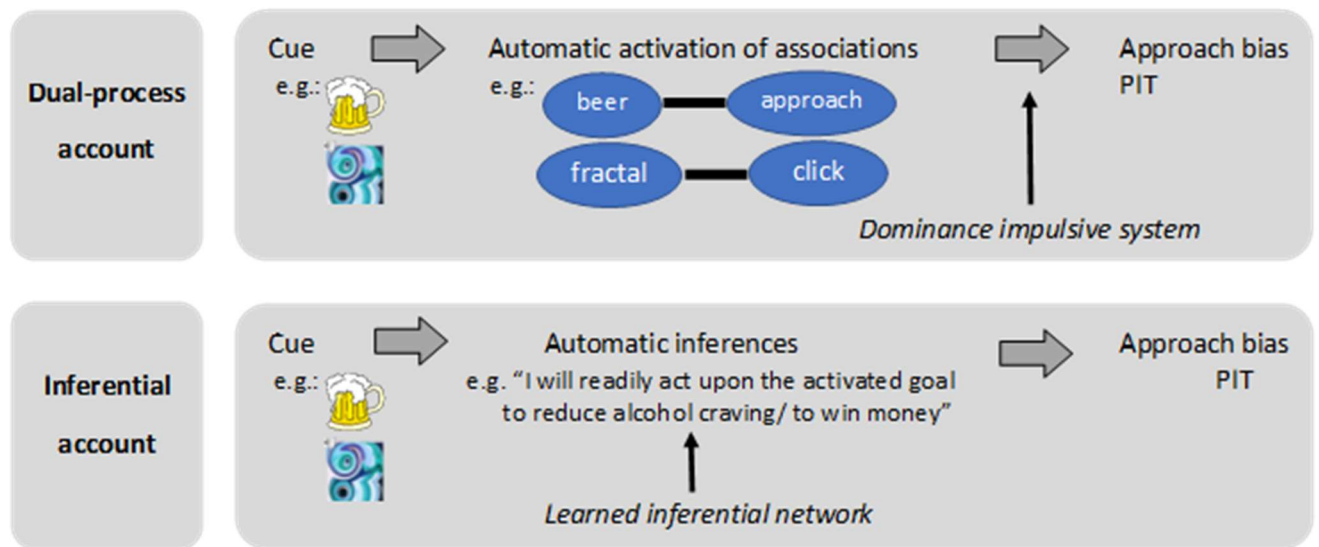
Dual-process account

Cue
e.g.:

Automatic activation of associations
e.g.:
beer
approach
fractal
click

Approach bias
PIT

*Dominance impulsive system*

Inferential account

Cue
e.g.:

Automatic inferences
e.g. "I will readily act upon the activated goal to reduce alcohol craving/ to win money"

*Learned inferential network*

Approach bias
PIT